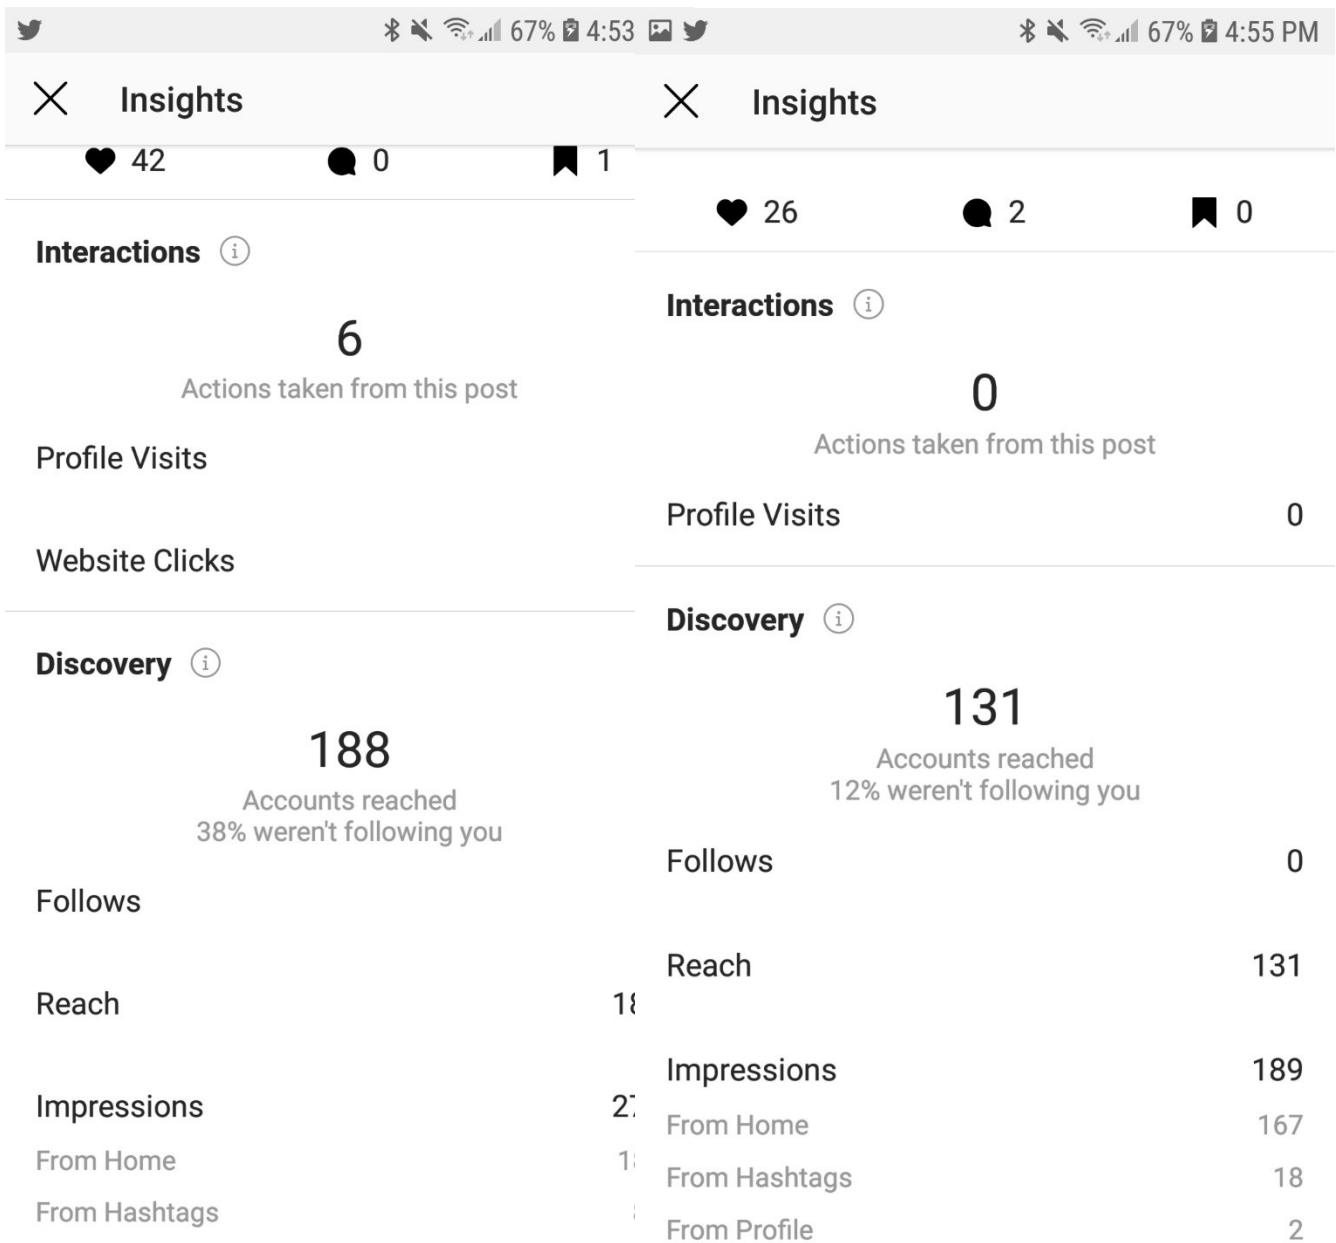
67% 4:53

Insights

42 0 1

Interactions

6
Actions taken from this post

Profile Visits

Website Clicks

Discovery

188
Accounts reached
38% weren't following you

Follows

Reach 1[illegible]

Impressions 2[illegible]

From Home 1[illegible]

From Hashtags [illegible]

67% 4:55 PM

Insights

26 2 0

Interactions

0
Actions taken from this post

Profile Visits 0

Discovery

131
Accounts reached
12% weren't following you

Follows 0

Reach 131

Impressions 189

From Home 167

From Hashtags 18

From Profile 2